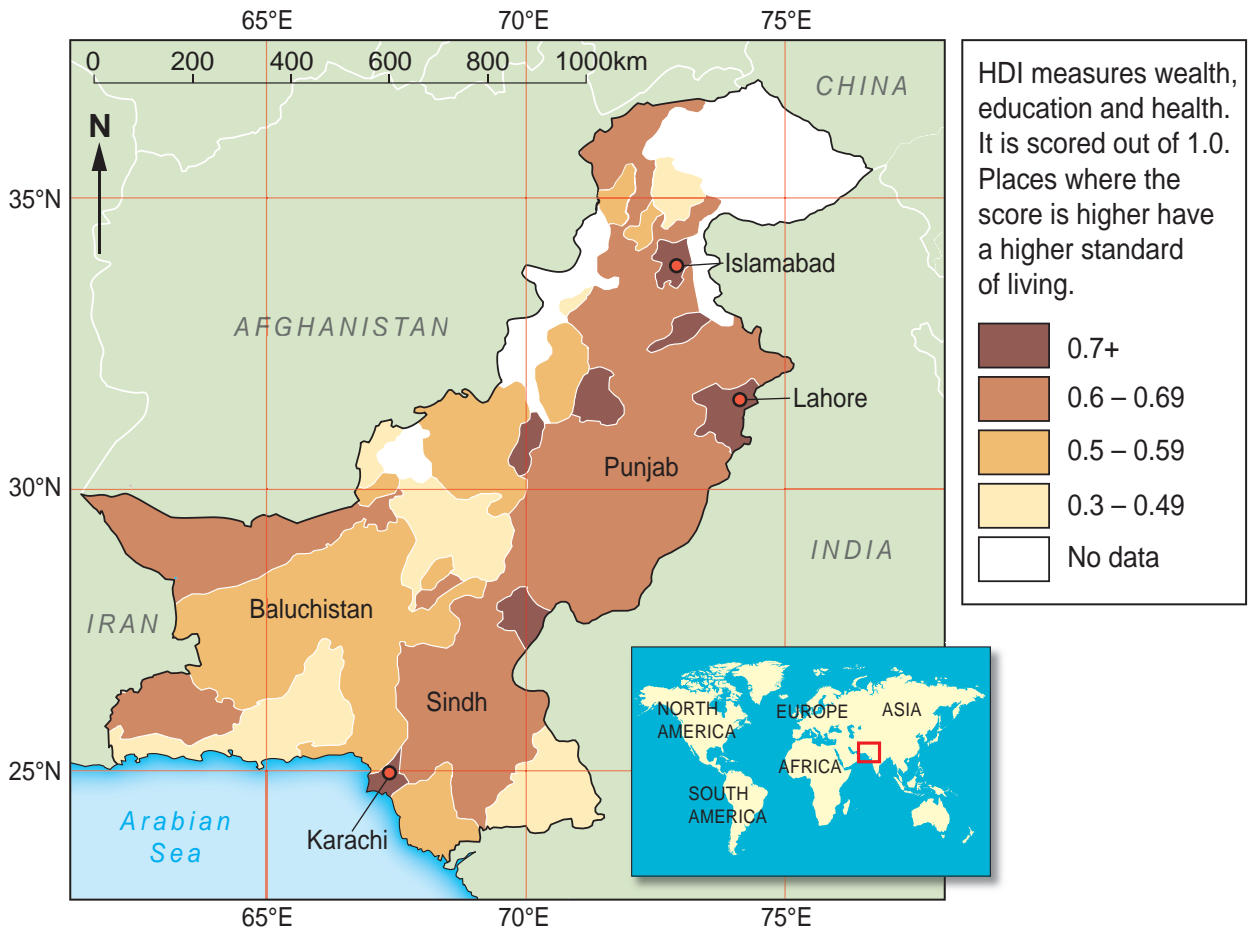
65°E 70°E 75°E

0 200 400 600 800 1000km

N

CHINA

35°N

Islamabad

AFGHANISTAN

Lahore

Punjab

30°N

INDIA

IRAN

Baluchistan

Sindh

25°N

Arabian Sea

Karachi

65°E 70°E 75°E

HDI measures wealth, education and health. It is scored out of 1.0. Places where the score is higher have a higher standard of living.

0.7+
0.6 – 0.69
0.5 – 0.59
0.3 – 0.49
No data

NORTH AMERICA
EUROPE
ASIA
AFRICA
SOUTH AMERICA